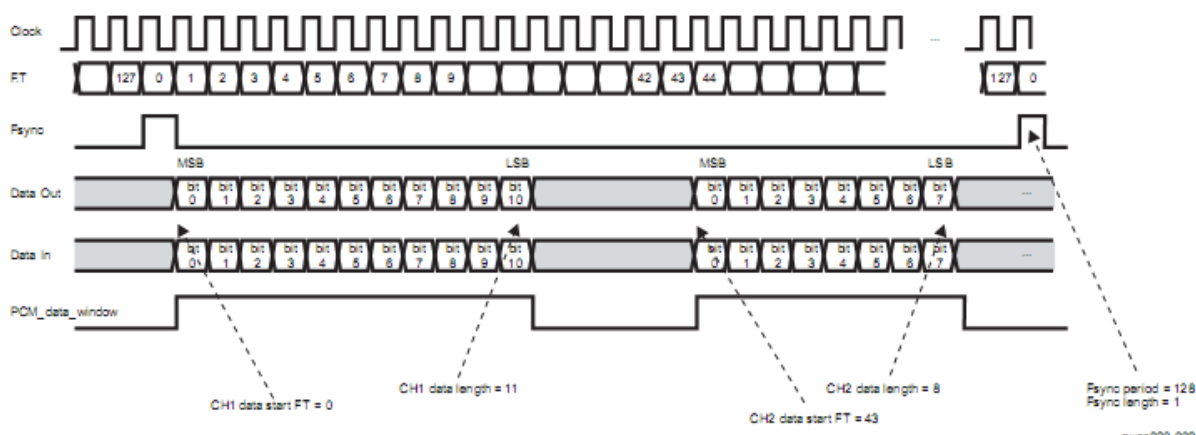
Clock
FT
127 0 1 2 3 4 5 6 7 8 9 42 43 44 127 0
Fsync
MSB LSB MSB LSB
Data Out
bit 0 bit 1 bit 2 bit 3 bit 4 bit 5 bit 6 bit 7 bit 8 bit 9 bit 10 bit 0 bit 1 bit 2 bit 3 bit 4 bit 5 bit 6 bit 7
Data In
bit 0 bit 1 bit 2 bit 3 bit 4 bit 5 bit 6 bit 7 bit 8 bit 9 bit 10 bit 0 bit 1 bit 2 bit 3 bit 4 bit 5 bit 6 bit 7
PCM_data_window
CH1 data start FT = 0
CH1 data length = 11
CH2 data length = 8
CH2 data start FT = 43
Fsync period = 128
Fsync length = 1
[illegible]